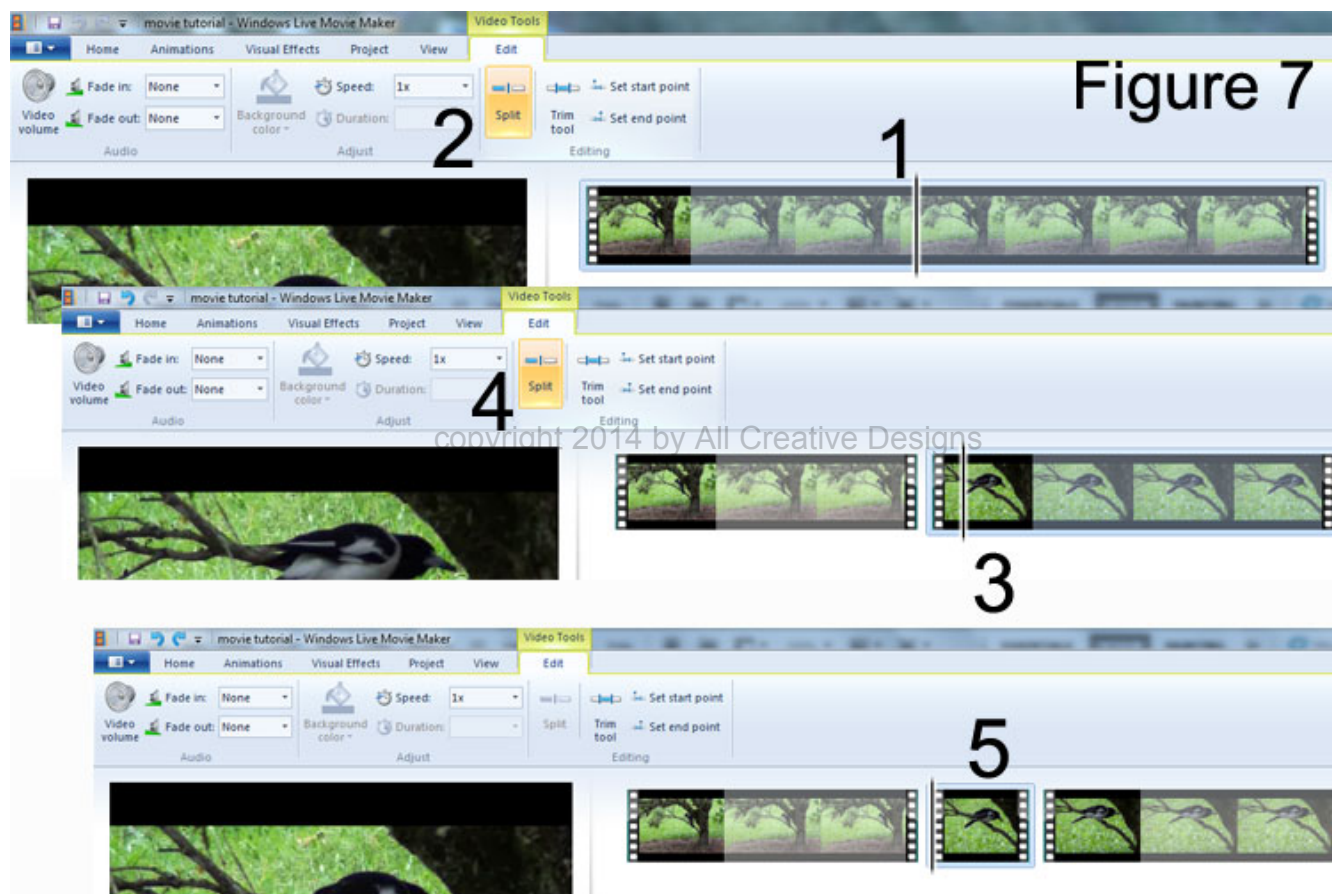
movie tutorial - Windows Live Movie Maker
Video Tools
Home Animations Visual Effects Project View Edit
Video volume
Fade in: None
Fade out: None
Audio
Background color
Speed: 1x
Duration:
Adjust
Split
Trim tool
Set start point
Set end point
Editing
Figure 7
2
1

movie tutorial - Windows Live Movie Maker
Video Tools
Home Animations Visual Effects Project View Edit
Video volume
Fade in: None
Fade out: None
Audio
Background color
Speed: 1x
Duration:
Adjust
Split
Trim tool
Set start point
Set end point
Editing
4
copyright 2014 by All Creative Designs
3

movie tutorial - Windows Live Movie Maker
Video Tools
Home Animations Visual Effects Project View Edit
Video volume
Fade in: None
Fade out: None
Audio
Background color
Speed: 1x
Duration:
Adjust
Split
Trim tool
Set start point
Set end point
Editing
5